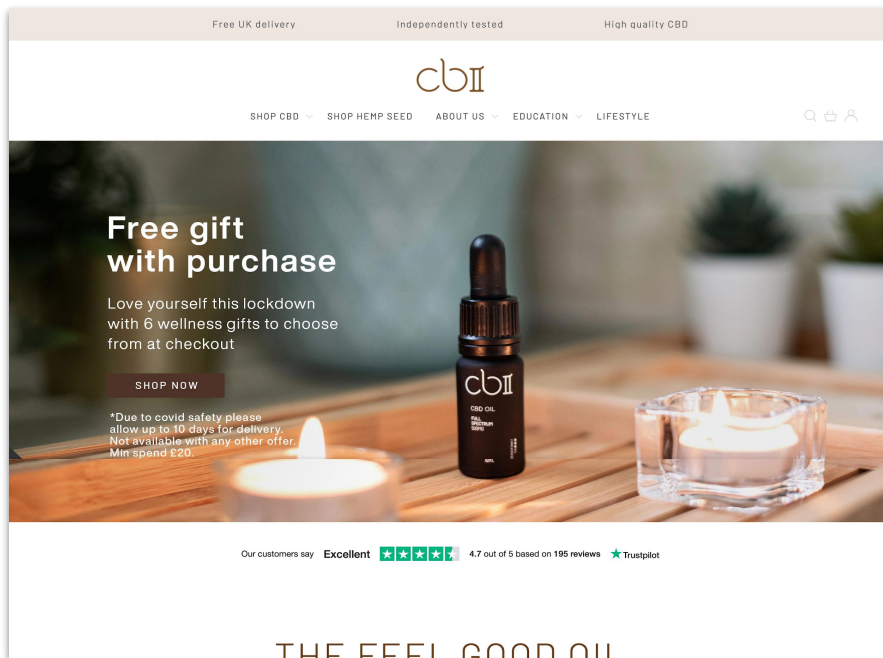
Free UK delivery Independently tested High quality CBD

cbII

SHOP CBD SHOP HEMP SEED ABOUT US EDUCATION LIFESTYLE

Free gift with purchase

Love yourself this lockdown with 6 wellness gifts to choose from at checkout

SHOP NOW

*Due to covid safety please allow up to 10 days for delivery. Not available with any other offer. Min spend £20.

cbII
CBD OIL
FULL SPECTRUM
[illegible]

Our customers say Excellent 4.7 out of 5 based on 195 reviews Trustpilot

THE FEEL GOOD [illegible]